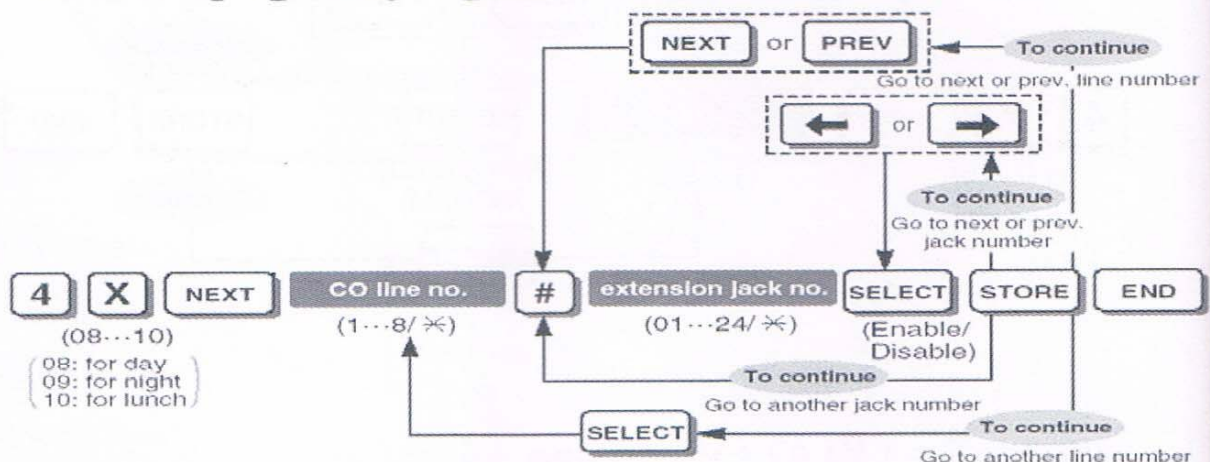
NEXT or PREV

To continue
Go to next or prev. line number

← or →

To continue
Go to next or prev. jack number

4 X NEXT CO line no. # extension jack no. SELECT STORE END

(08···10)

(08: for day
09: for night
10: for lunch)

(1···8/ ✳)

(01···24/ ✳)

(Enable/ Disable)

To continue
Go to another jack number

SELECT

To continue
Go to another line number